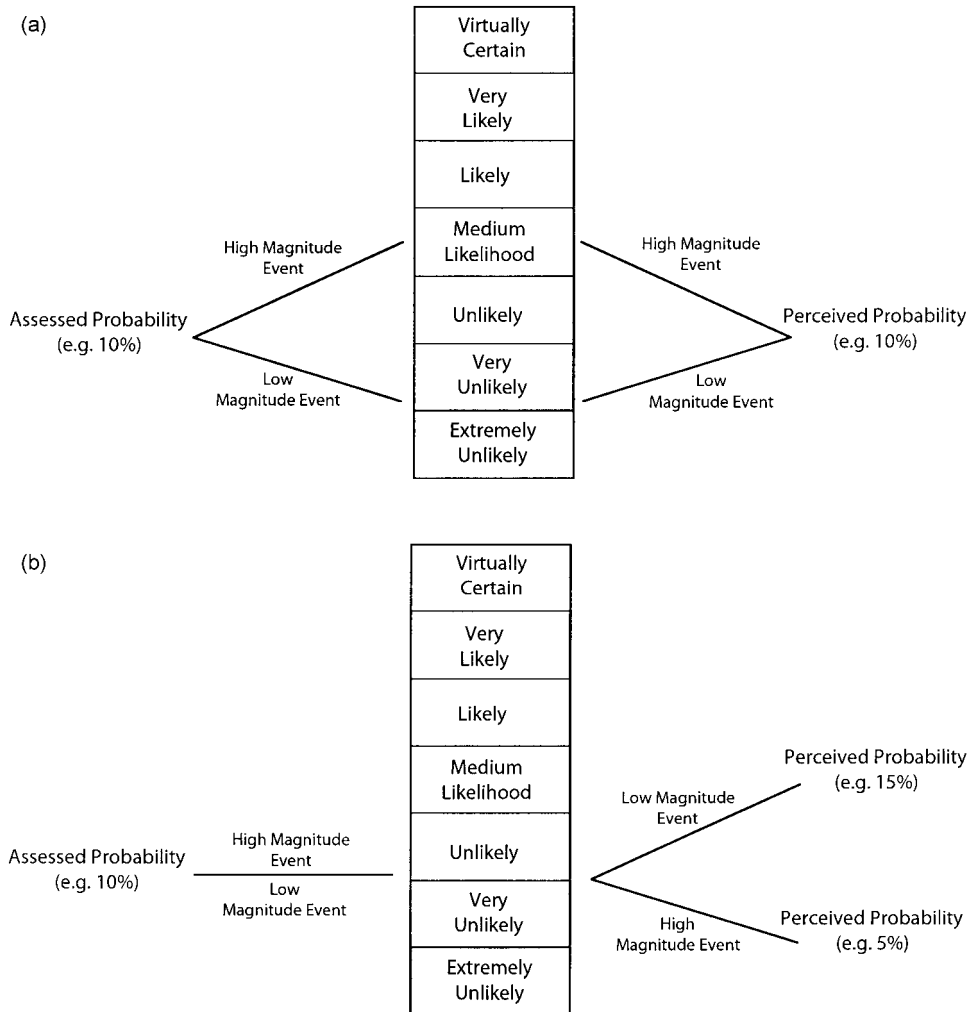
(a)

Virtually Certain

Very Likely

Likely

Medium Likelihood

Unlikely

Very Unlikely

Extremely Unlikely

High Magnitude Event

Assessed Probability (e.g. 10%)

Low Magnitude Event

High Magnitude Event

Perceived Probability (e.g. 10%)

Low Magnitude Event

(b)

Virtually Certain

Very Likely

Likely

Medium Likelihood

Unlikely

Very Unlikely

Extremely Unlikely

High Magnitude Event

Assessed Probability (e.g. 10%)

Low Magnitude Event

Low Magnitude Event

Perceived Probability (e.g. 15%)

High Magnitude Event

Perceived Probability (e.g. 5%)